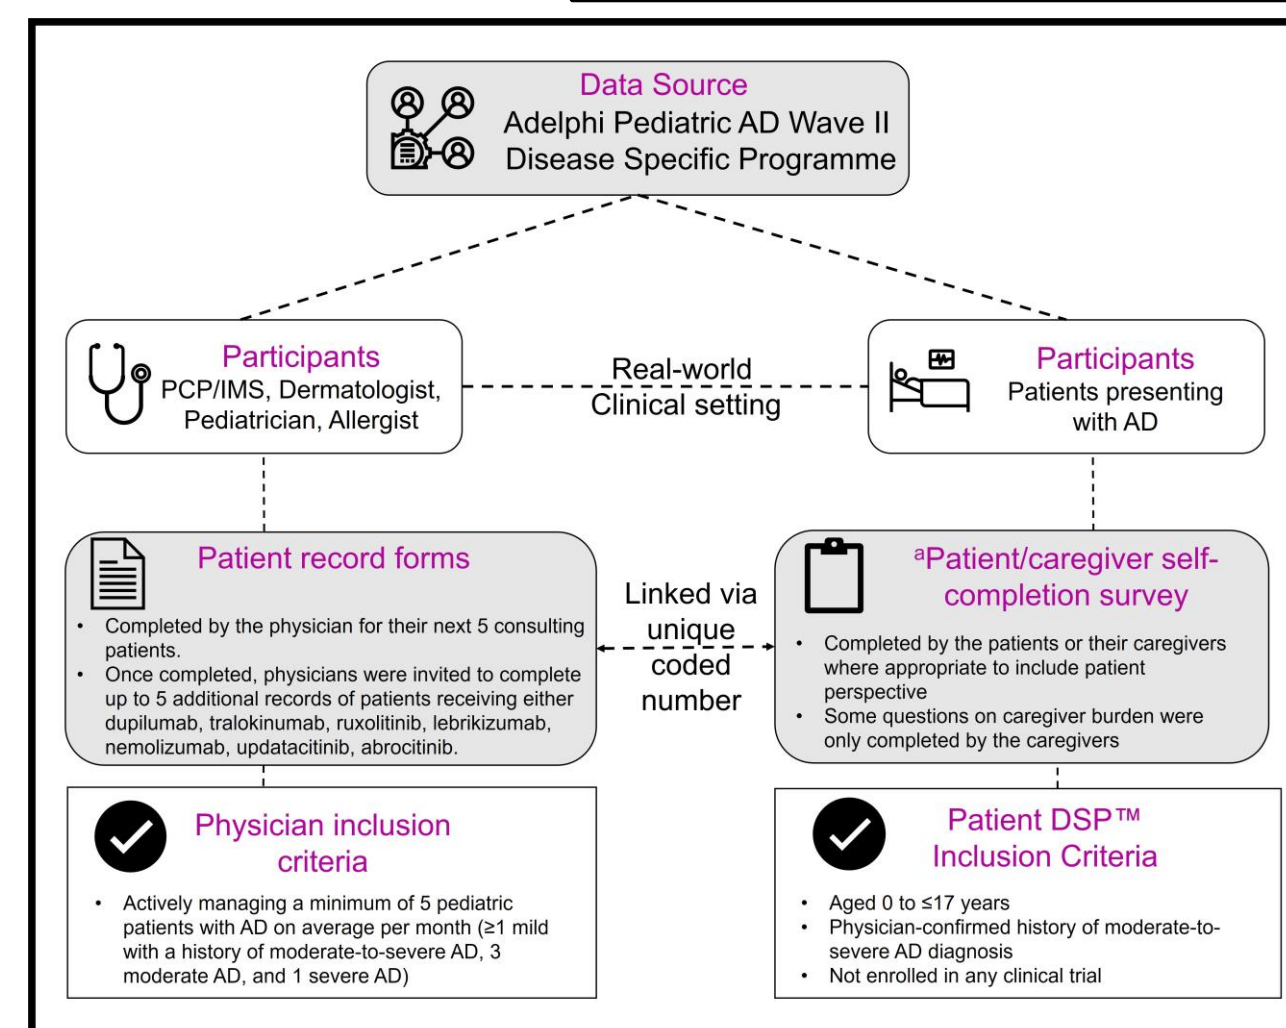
Data Source
Adelphi Pediatric AD Wave II
Disease Specific Programme

Participants
PCP/IMS, Dermatologist, Pediatrician, Allergist

Real-world Clinical setting

Participants
Patients presenting with AD

Patient record forms
• Completed by the physician for their next 5 consulting patients.
• Once completed, physicians were invited to complete up to 5 additional records of patients receiving either dupilumab, tralokinumab, ruxolitinib, lebrikizumab, nemolizumab, updatacitinib, abrocitinib.

Linked via unique coded number

$^a$Patient/caregiver self-completion survey
• Completed by the patients or their caregivers where appropriate to include patient perspective
• Some questions on caregiver burden were only completed by the caregivers

Physician inclusion criteria
• Actively managing a minimum of 5 pediatric patients with AD on average per month (≥1 mild with a history of moderate-to-severe AD, 3 moderate AD, and 1 severe AD)

Patient DSP™ Inclusion Criteria
• Aged 0 to ≤17 years
• Physician-confirmed history of moderate-to-severe AD diagnosis
• Not enrolled in any clinical trial